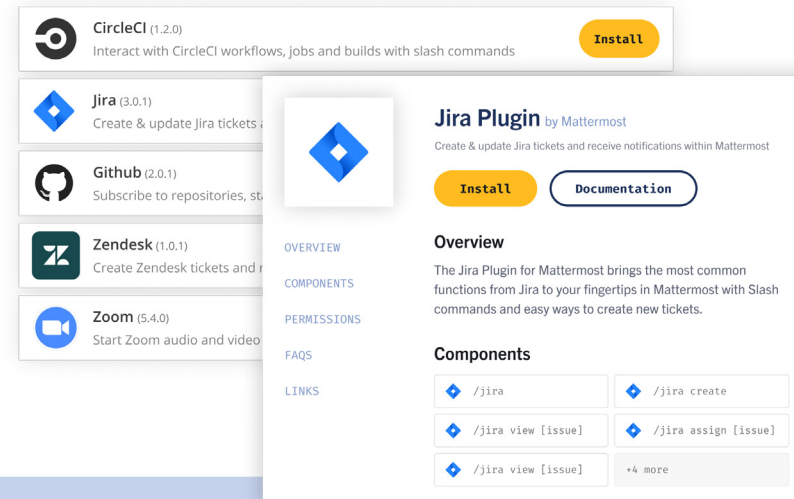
CircleCI (1.2.0)
Interact with CircleCI workflows, jobs and builds with slash commands

Install

Jira (3.0.1)
Create & update Jira tickets a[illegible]

Github (2.0.1)
Subscribe to repositories, st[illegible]

Zendesk (1.0.1)
Create Zendesk tickets and r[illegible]

Zoom (5.4.0)
Start Zoom audio and video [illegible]

Jira Plugin by Mattermost
Create & update Jira tickets and receive notifications within Mattermost

Install
Documentation

OVERVIEW
COMPONENTS
PERMISSIONS
FAQS
LINKS

Overview
The Jira Plugin for Mattermost brings the most common functions from Jira to your fingertips in Mattermost with Slash commands and easy ways to create new tickets.

Components
/jira
/jira create
/jira view [issue]
/jira assign [issue]
/jira view [issue]
+4 more